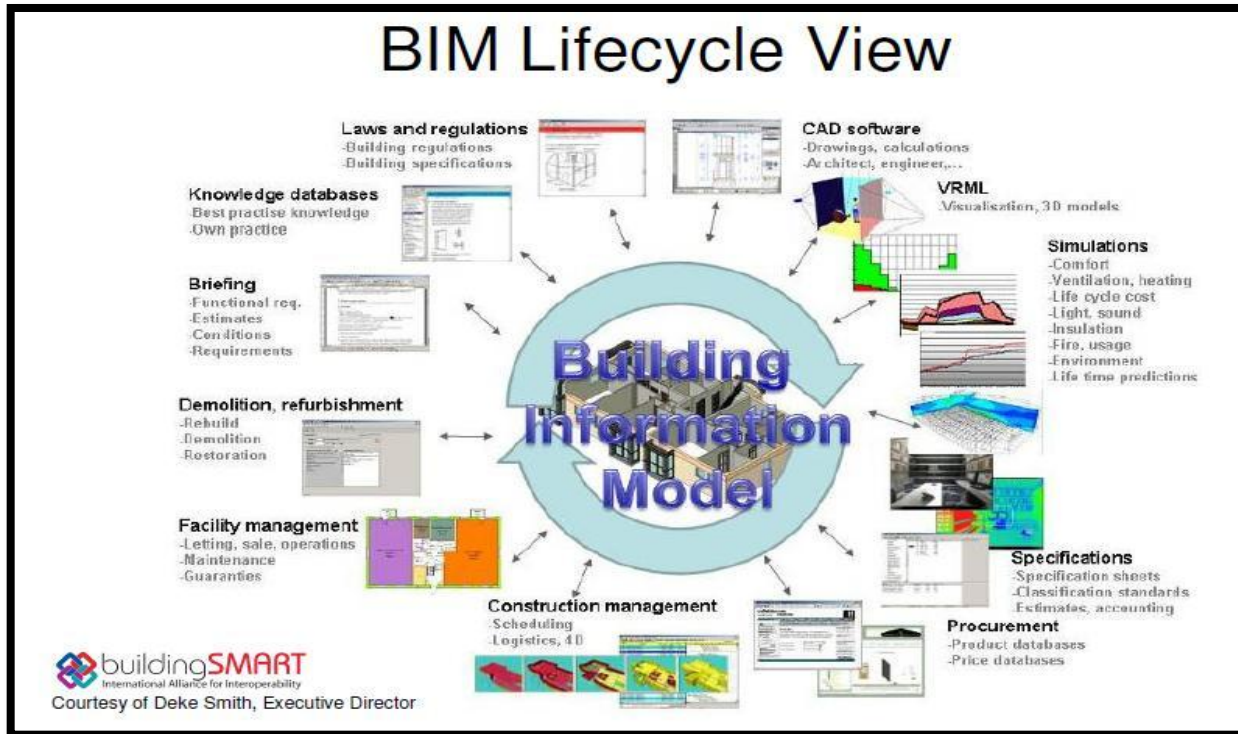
BIM Lifecycle View

Laws and regulations
-Building regulations
-Building specifications

CAD software
-Drawings, calculations
-Architect, engineer,...

VRML
-Visualization, 3D models

Knowledge databases
-Best practise knowledge
-Own practice

Simulations
-Comfort
-Ventilation, heating
-Life cycle cost
-Light, sound
-Insulation
-Fire, usage
-Environment
-Life time predictions

Briefing
-Functional req.
-Estimates
-Conditions
-Requirements

Building Information Model

Demolition, refurbishment
-Rebuild
-Demolition
-Restoration

Facility management
-Letting, sale, operations
-Maintenance
-Guaranties

Specifications
-Specification sheets
-Classification standards
-Estimates, accounting

Construction management
-Scheduling
-Logistics, 4D

Procurement
-Product databases
-Price databases

buildingSMART
International Alliance for Interoperability
Courtesy of Deke Smith, Executive Director